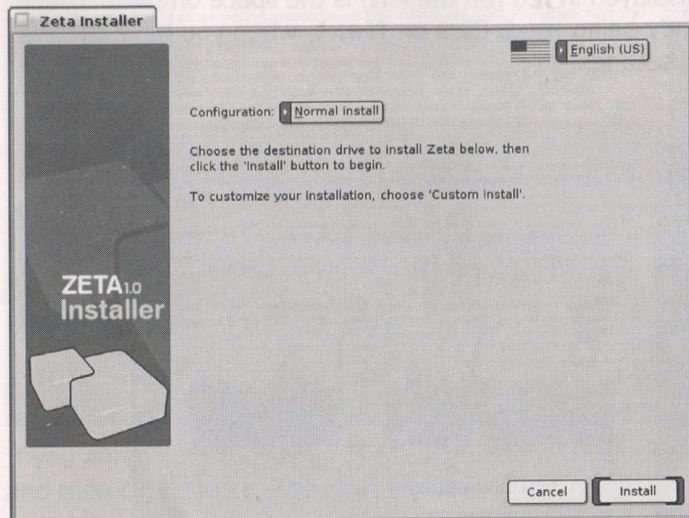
Zeta Installer

English (US)

ZETA1.0
Installer

Configuration: Normal install

Choose the destination drive to install Zeta below, then click the 'Install' button to begin.

To customize your installation, choose 'Custom install'.

Cancel
Install